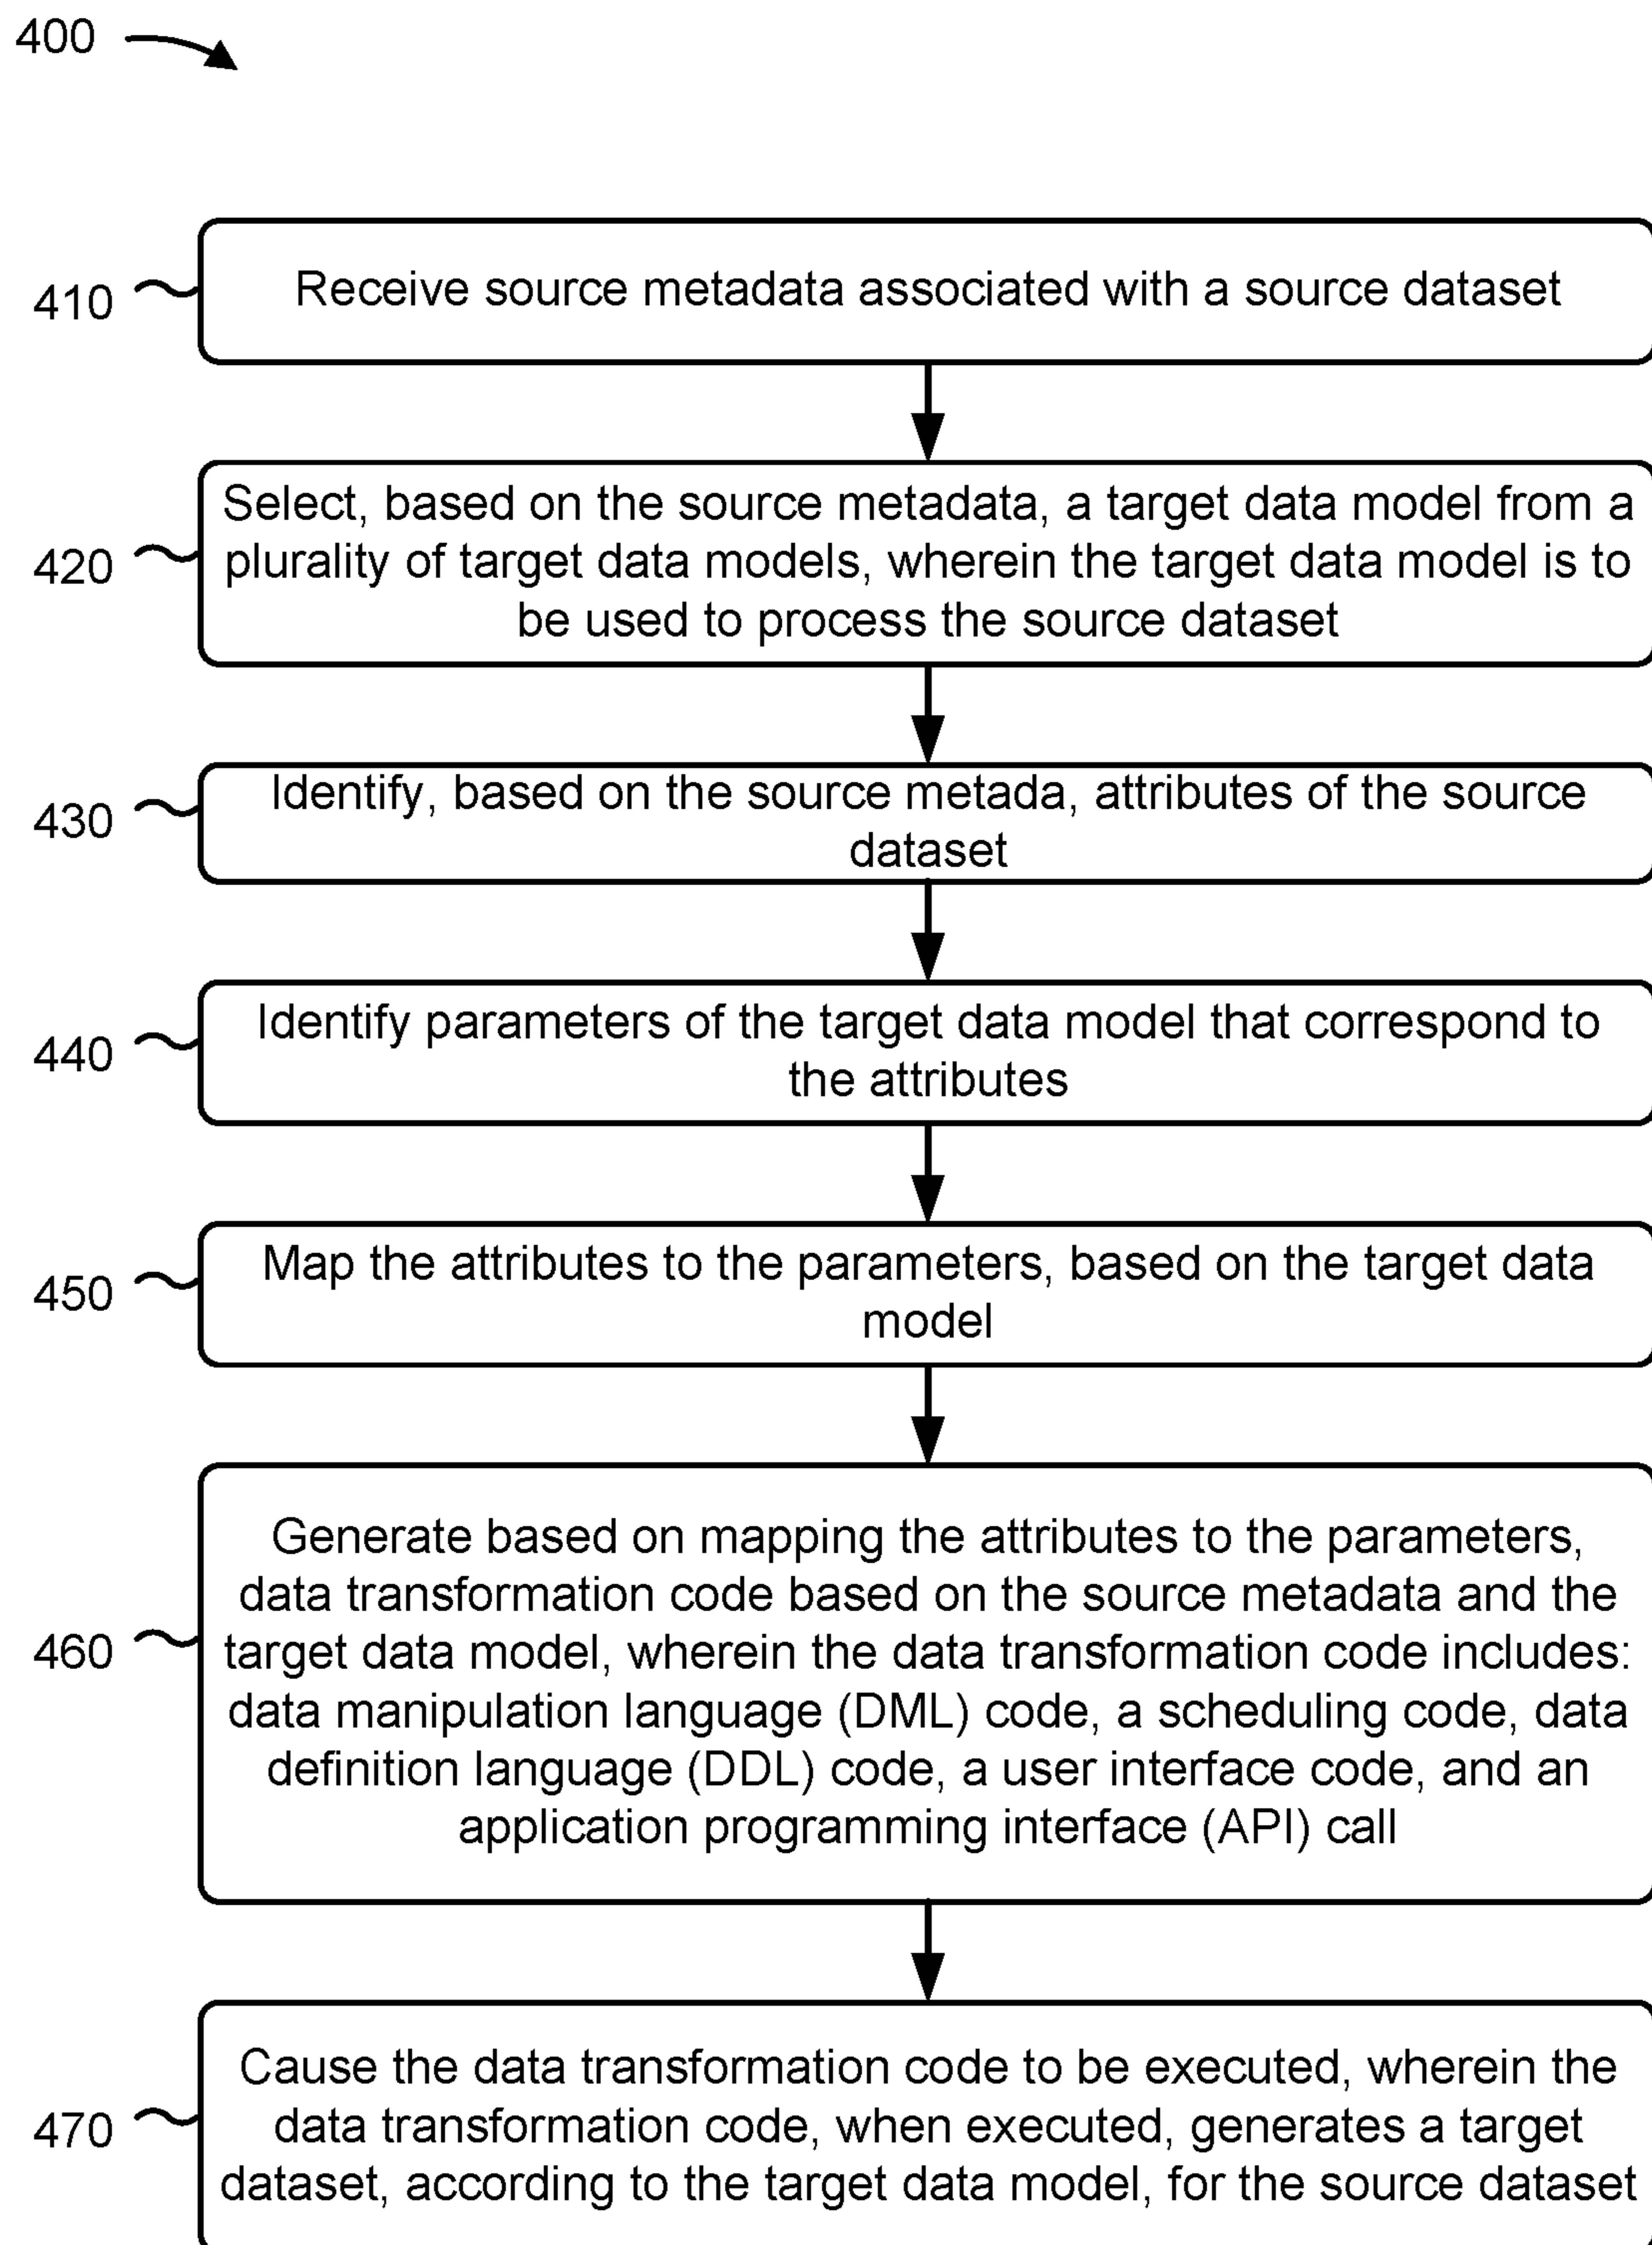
400

410 Receive source metadata associated with a source dataset

420 Select, based on the source metadata, a target data model from a plurality of target data models, wherein the target data model is to be used to process the source dataset

430 Identify, based on the source metada, attributes of the source dataset

440 Identify parameters of the target data model that correspond to the attributes

450 Map the attributes to the parameters, based on the target data model

460 Generate based on mapping the attributes to the parameters, data transformation code based on the source metadata and the target data model, wherein the data transformation code includes: data manipulation language (DML) code, a scheduling code, data definition language (DDL) code, a user interface code, and an application programming interface (API) call

470 Cause the data transformation code to be executed, wherein the data transformation code, when executed, generates a target dataset, according to the target data model, for the source dataset